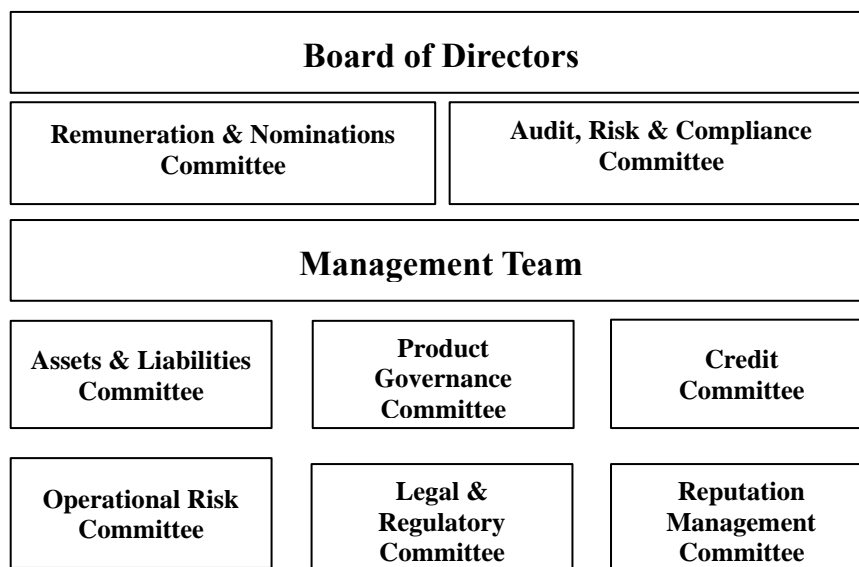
Board of Directors

Remuneration & Nominations Committee

Audit, Risk & Compliance Committee

Management Team

Assets & Liabilities Committee

Product Governance Committee

Credit Committee

Operational Risk Committee

Legal & Regulatory Committee

Reputation Management Committee